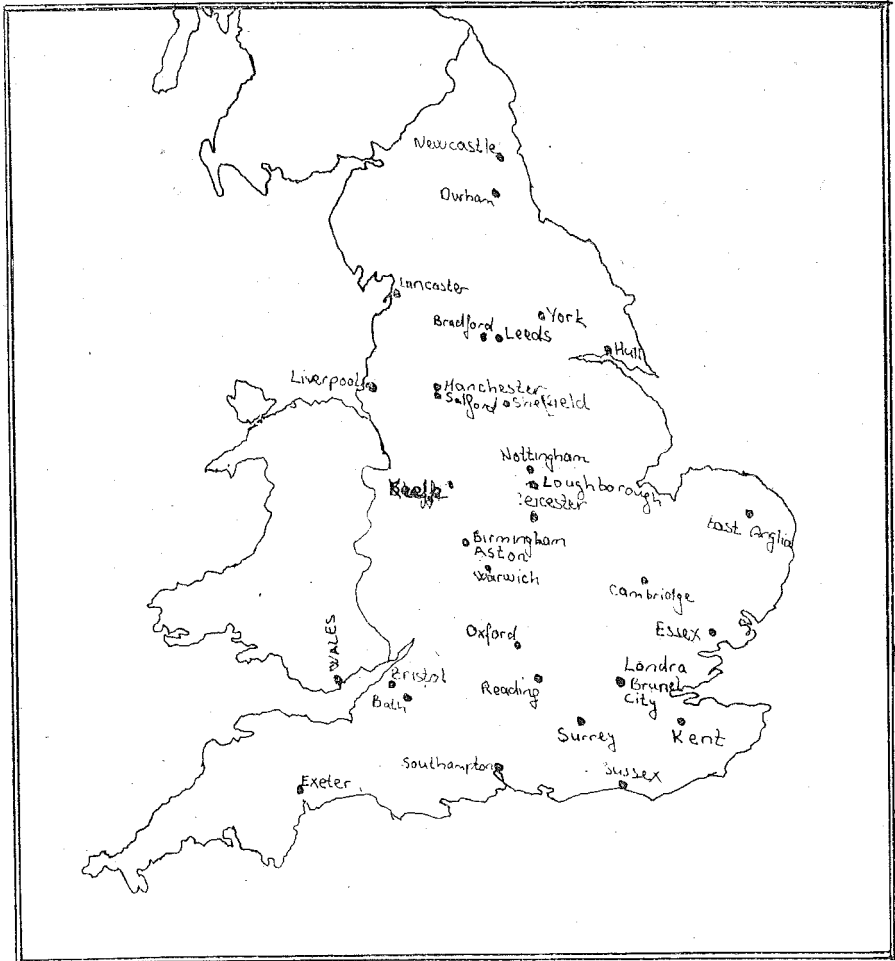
Newcastle
Durham
Lancaster
York
Bradford
Leeds
Hull
Liverpool
Manchester
Salford
Sheffield
Nottingham
Keele
Loughborough
Leicester
East Anglia
Birmingham
Aston
Warwick
Cambridge
WALES
Oxford
Essex
Bristol
Bath
Reading
Londra
Brunel
City
Surrey
Kent
Southampton
Sussex
Exeter